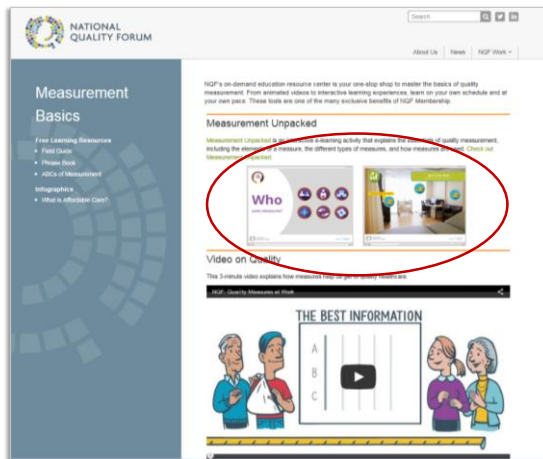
NATIONAL QUALITY FORUM

Search

About Us | News | NQF Work

Measurement Basics

Free Learning Resources
• Field Guide
• Phrase Book
• ABCs of Measurement

Infographics
• What is Affordable Care?

NQF's on-demand education resource center is your one-stop shop to master the basics of quality measurement. From animated videos to interactive learning experiences, learn on your own schedule and at your own pace. These tools are one of the many exclusive benefits of NQF Membership.

Measurement Unpacked

Measurement Unpacked is an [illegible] e-learning activity that explains the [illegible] of quality measurement, including the elements of a measure, the different types of measures, and how measures are used. Check out Measurement Unpacked.

Who

Video on Quality

This 3-minute video explains how measures help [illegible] for quality healthcare.

NQF: Quality Measures at Work

THE BEST INFORMATION

A
B
C